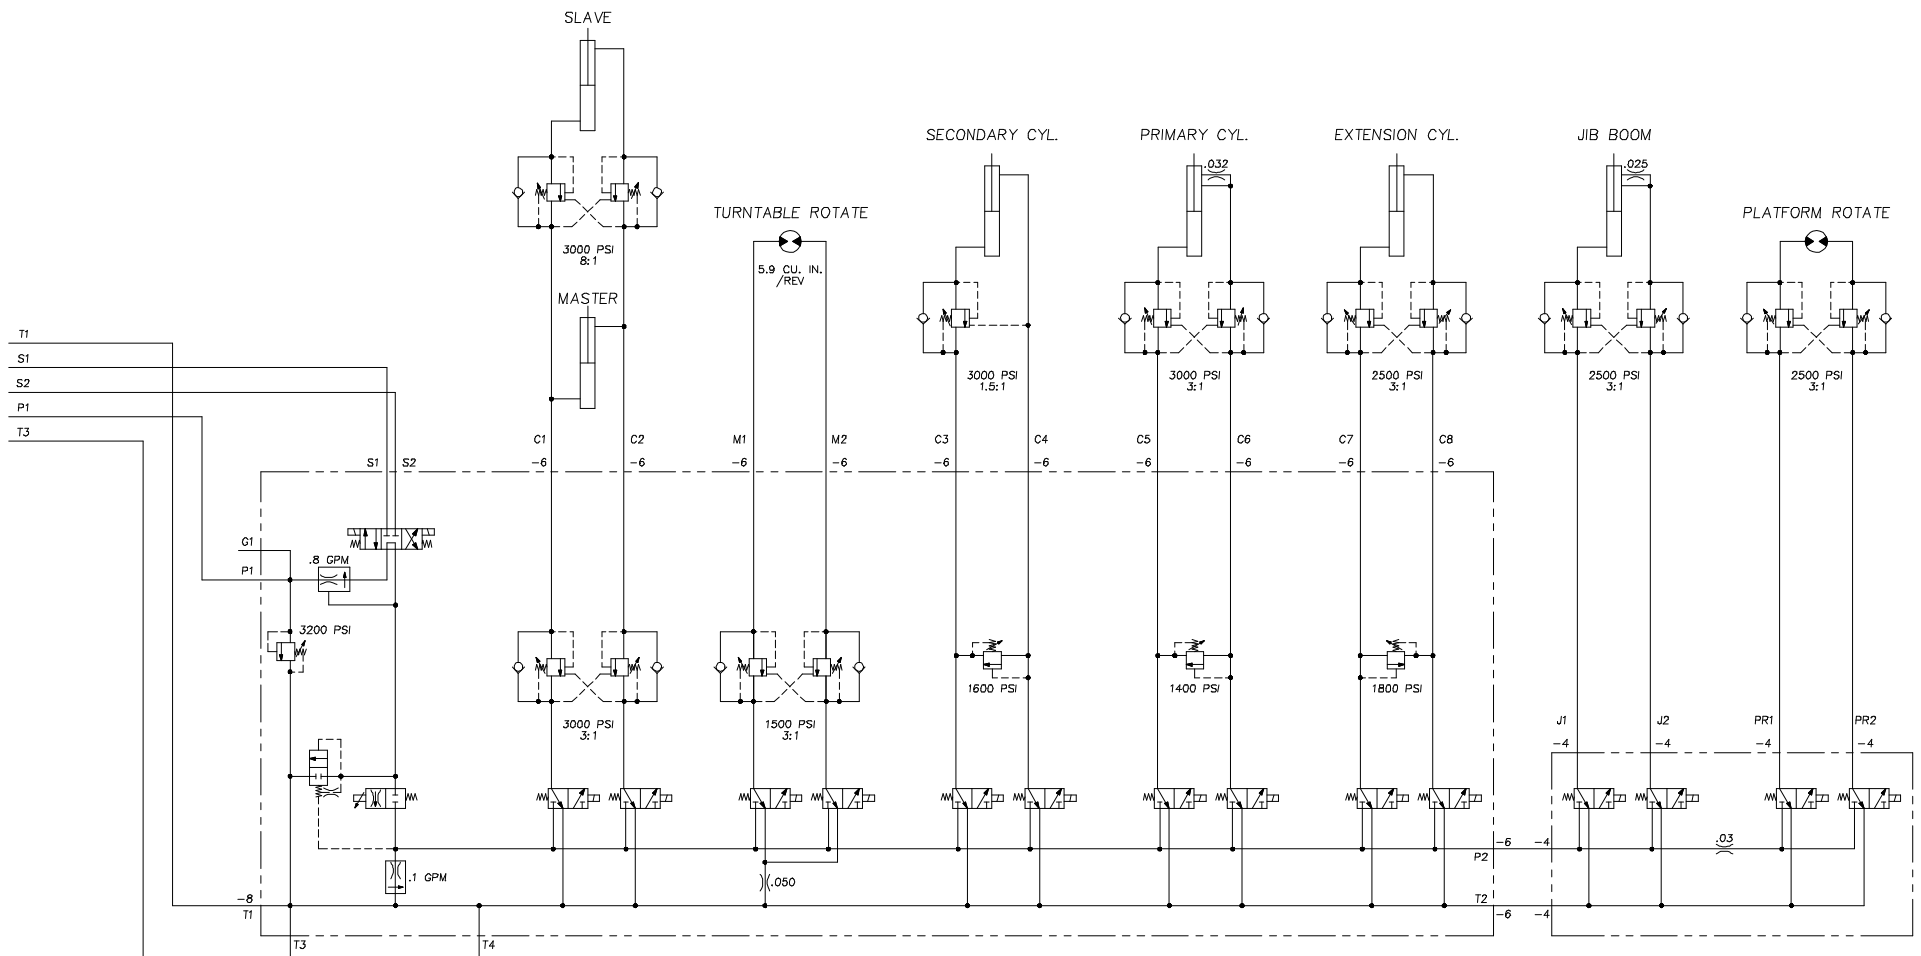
SLAVE

SECONDARY CYL.

PRIMARY CYL.

EXTENSION CYL.

JIB BOOM

.032

.025

TURNTABLE ROTATE

PLATFORM ROTATE

3000 PSI
8:1

5.9 CU. IN.
/REV

MASTER

3000 PSI
1.5:1

3000 PSI
3:1

2500 PSI
3:1

2500 PSI
3:1

2500 PSI
3:1

T1
S1
S2
P1
T3

C1 C2 M1 M2 C3 C4 C5 C6 C7 C8

S1 S2
-6 -6 -6 -6 -6 -6 -6 -6 -6 -6

G1
P1
.8 GPM

3200 PSI

3000 PSI
3:1

1500 PSI
3:1

1600 PSI

1400 PSI

1800 PSI

J1 J2 PR1 PR2
-4 -4 -4 -4

-6 -4
P2

.03

.1 GPM

.050

-8
T1

T2
-6 -4

T3
T4